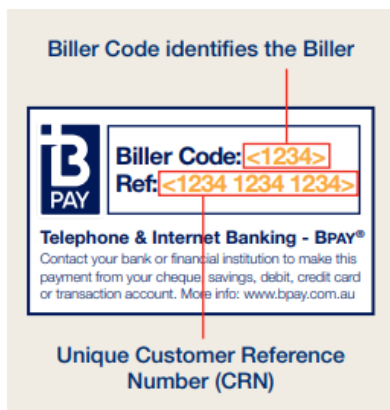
Biller Code identifies the Biller

B PAY

Biller Code: <1234>
Ref: <1234 1234 1234>

Telephone & Internet Banking - BPAY®
Contact your bank or financial institution to make this payment from your cheque, savings, debit, credit card or transaction account. More info: www.bpay.com.au

Unique Customer Reference Number (CRN)